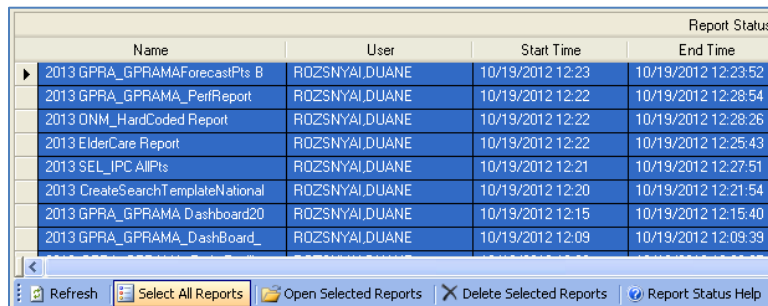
Report Status

| Name | User | Start Time | End Time |
|---|---|---|---|
| 2013 GPRA_GPRAMAForecastPts B | ROZSNYAI,DUANE | 10/19/2012 12:23 | 10/19/2012 12:23:52 |
| 2013 GPRA_GPRAMA_PerfReport | ROZSNYAI,DUANE | 10/19/2012 12:22 | 10/19/2012 12:28:54 |
| 2013 ONM_HardCoded Report | ROZSNYAI,DUANE | 10/19/2012 12:22 | 10/19/2012 12:28:26 |
| 2013 ElderCare Report | ROZSNYAI,DUANE | 10/19/2012 12:22 | 10/19/2012 12:25:43 |
| 2013 SEL_IPC AllPts | ROZSNYAI,DUANE | 10/19/2012 12:21 | 10/19/2012 12:27:51 |
| 2013 CreateSearchTemplateNational | ROZSNYAI,DUANE | 10/19/2012 12:20 | 10/19/2012 12:21:54 |
| 2013 GPRA_GPRAMA Dashboard20 | ROZSNYAI,DUANE | 10/19/2012 12:15 | 10/19/2012 12:15:40 |
| 2013 GPRA_GPRAMA_DashBoard_ | ROZSNYAI,DUANE | 10/19/2012 12:09 | 10/19/2012 12:09:39 |
| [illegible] | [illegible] | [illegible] | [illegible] |

Refresh | Select All Reports | Open Selected Reports | Delete Selected Reports | Report Status Help